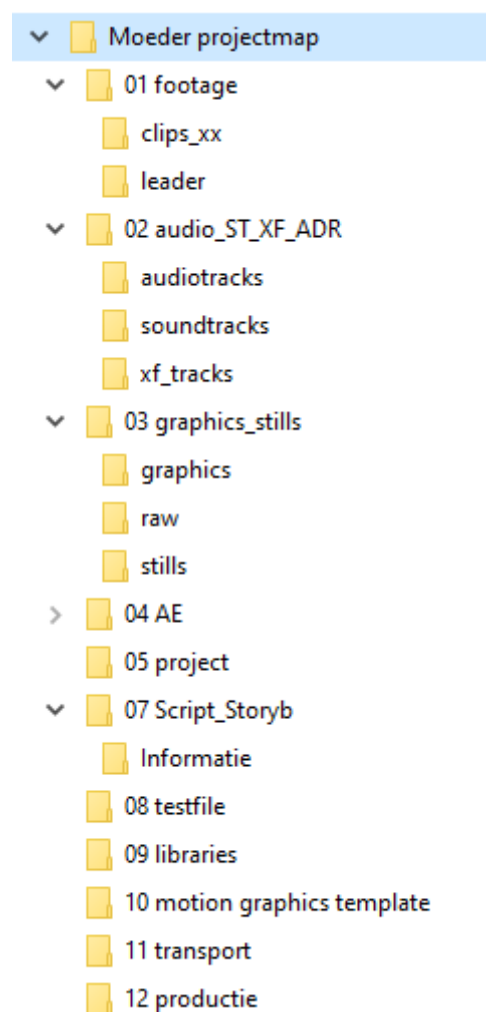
Moeder projectmap
01 footage
clips_xx
leader
02 audio_ST_XF_ADR
audiotracks
soundtracks
xf_tracks
03 graphics_stills
graphics
raw
stills
04 AE
05 project
07 Script_Storyb
Informatie
08 testfile
09 libraries
10 motion graphics template
11 transport
12 productie